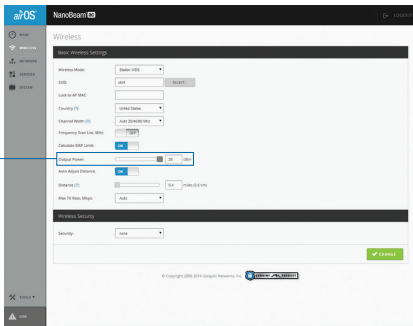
airOS

NanoBeam M

LOGOUT

MAIN

WIRELESS

NETWORK

SERVICES

SYSTEM

Wireless

Basic Wireless Settings

Wireless Mode: Station WDS

SSID: ubnt SELECT...

Lock to AP MAC:

Country (?): United States

Channel Width (?): Auto 20/40/80 MHz

Frequency Scan List, MHz: OFF

Calculate EIRP Limit: ON

Output Power: 26 dBm

Auto Adjust Distance: ON

Distance (?): 0.4 miles (0.6 km)

Max TX Rate, Mbps: Auto

Wireless Security

Security: none

CHANGE

© Copyright 2006-2014 Ubiquiti Networks, Inc.

TOOLS

LOG